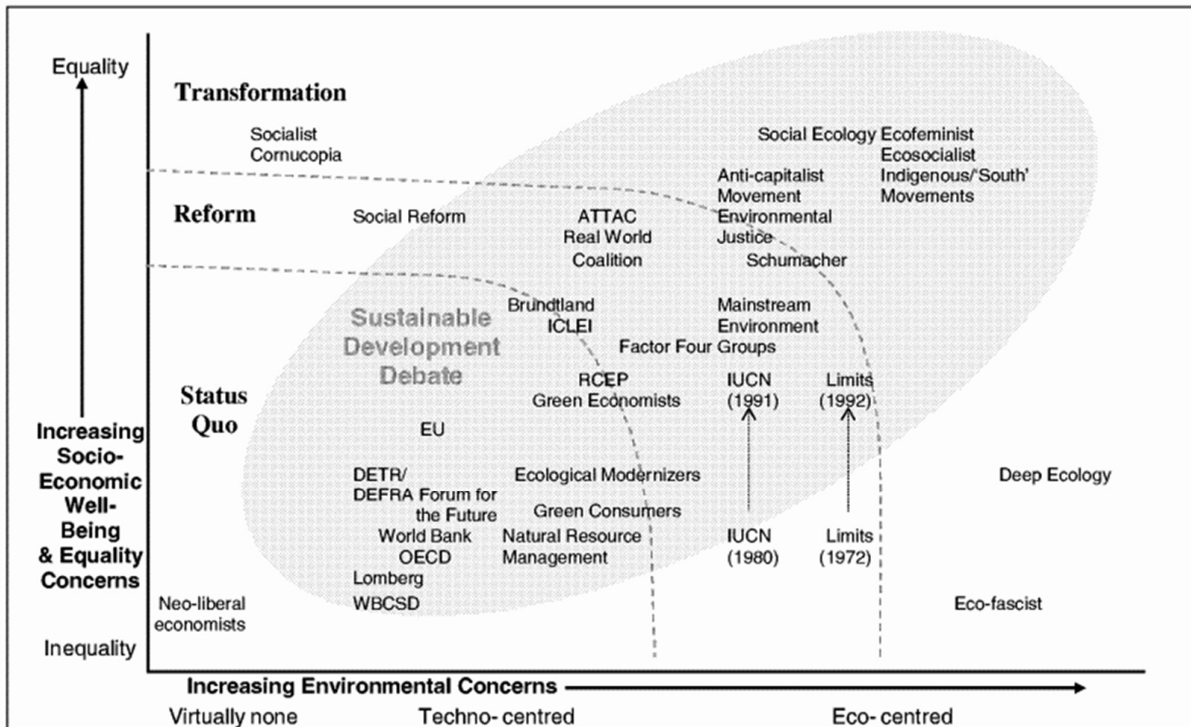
Equality

Transformation

Socialist Cornucopia

Social Ecology

Ecofeminist
Ecosocialist
Indigenous/'South' Movements

Anti-capitalist Movement

Environmental Justice

Reform

Social Reform

ATTAC
Real World Coalition

Schumacher

Brundtland
ICLEI

Mainstream Environment

Sustainable Development Debate

Factor Four Groups

Status Quo

RCEP
Green Economists

IUCN (1991)

Limits (1992)

Increasing Socio-Economic Well-Being & Equality Concerns

EU

DETR/ DEFRA

Forum for the Future

Ecological Modernizers

Deep Ecology

Green Consumers

World Bank
OECD
Lomberg
WBCSD

Natural Resource Management

IUCN (1980)

Limits (1972)

Neo-liberal economists

Eco-fascist

Inequality

Increasing Environmental Concerns

Virtually none

Techno- centred

Eco- centred